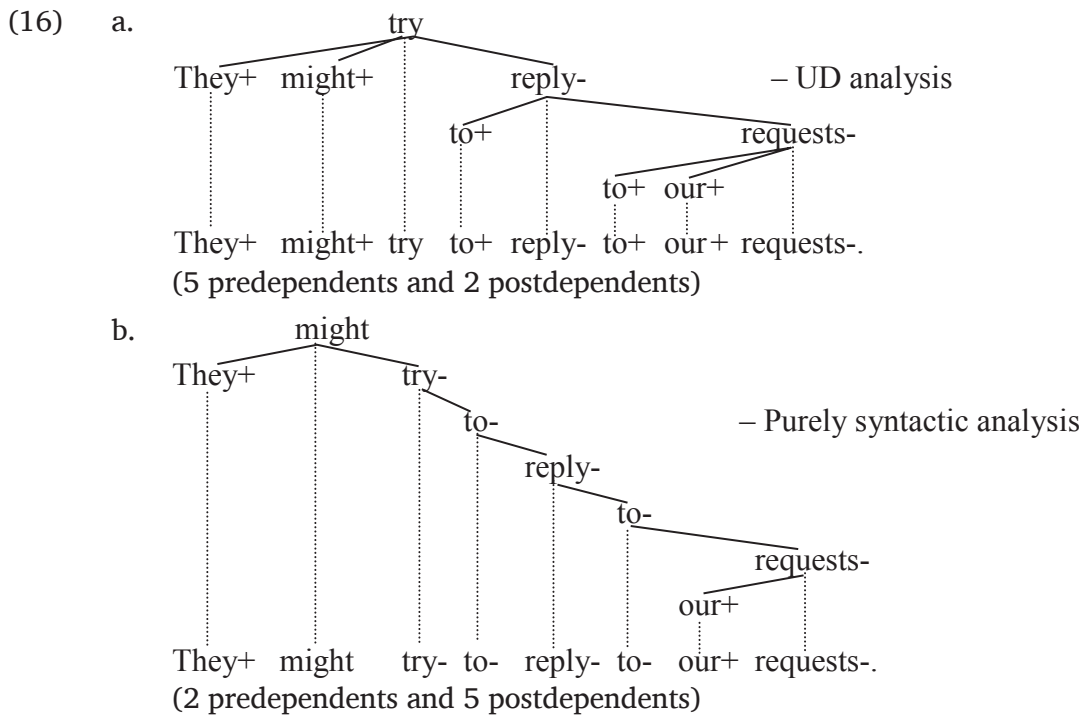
(16) a.

try

They+ might+ reply- – UD analysis

to+ requests-

to+ our+

They+ might+ try to+ reply- to+ our+ requests-.

(5 predependents and 2 postdependents)

b.

might

They+ try-

to- – Purely syntactic analysis

reply-

to-

requests-

our+

They+ might try- to- reply- to- our+ requests-.

(2 predependents and 5 postdependents)